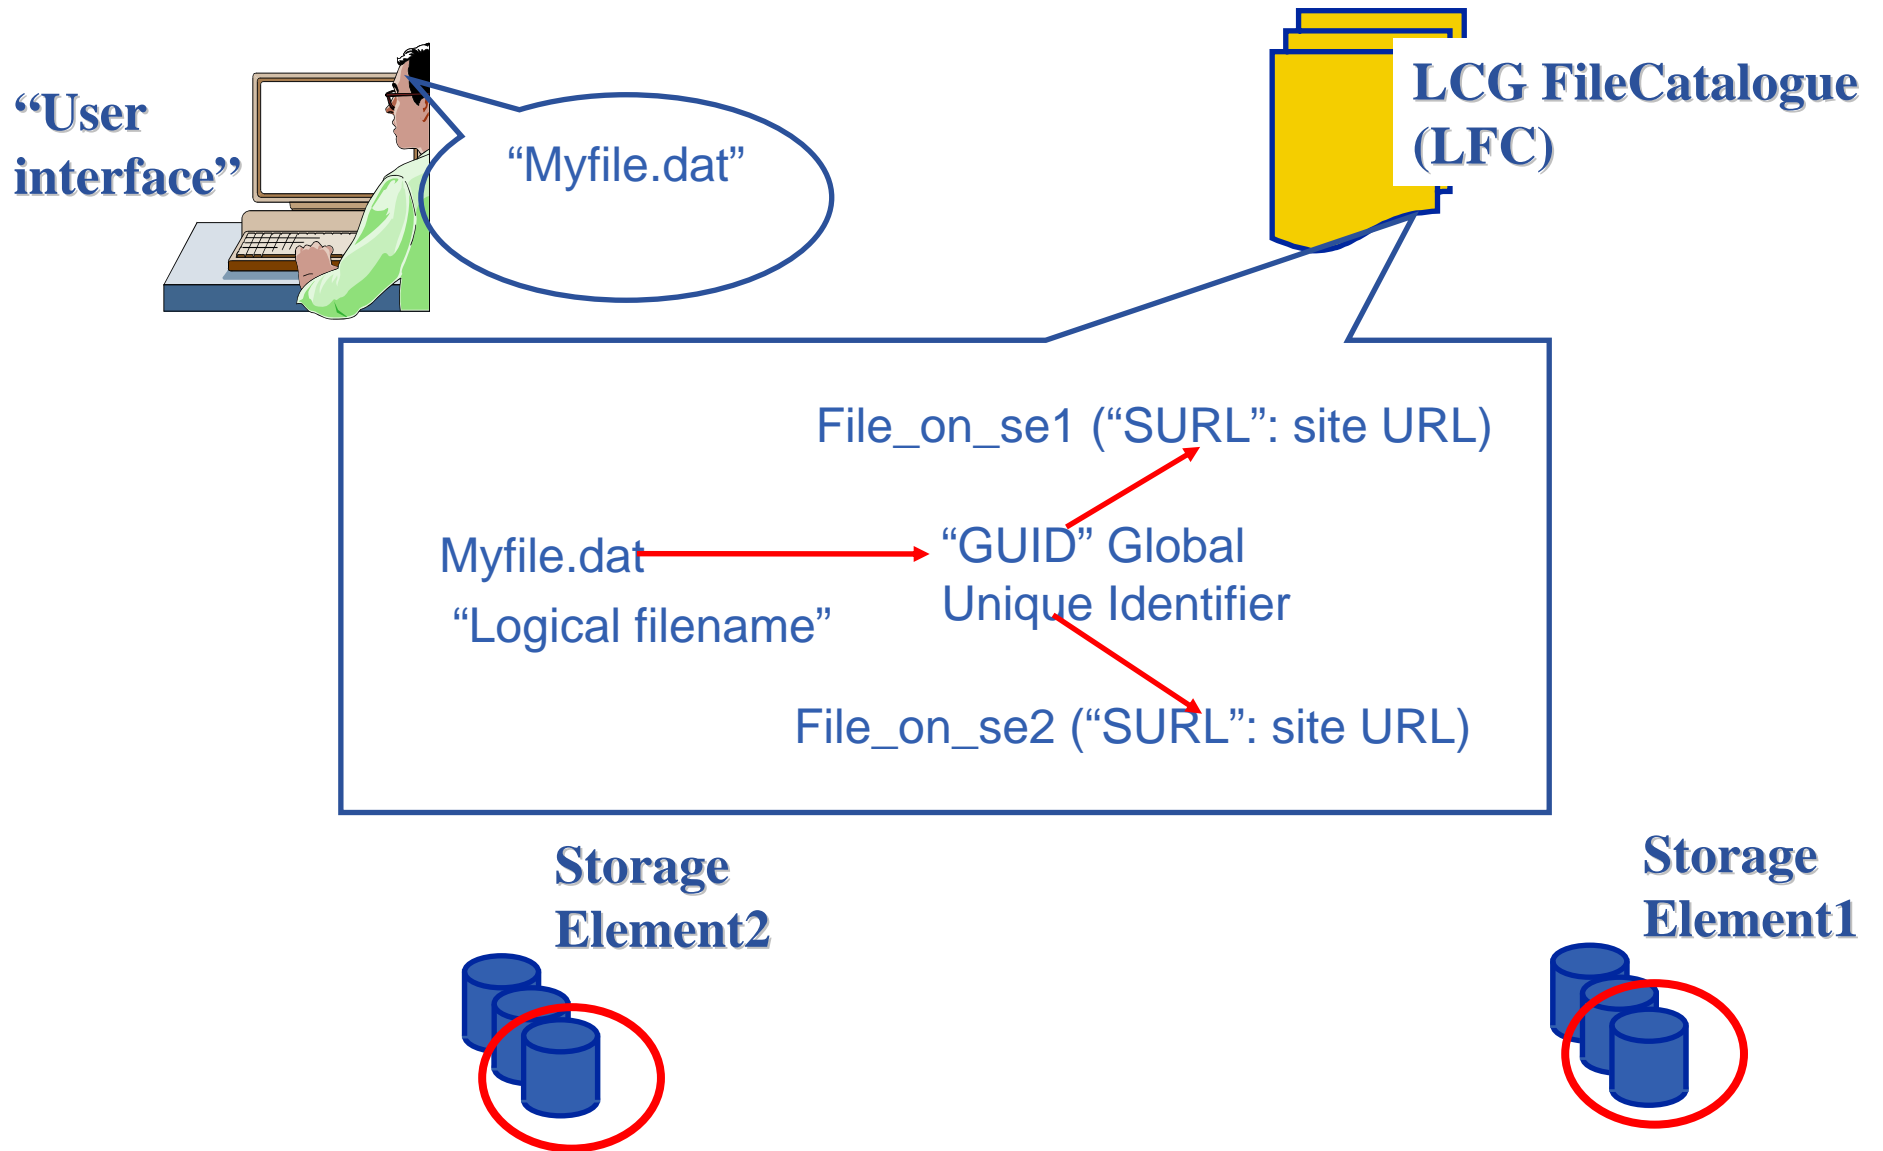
“User interface”

“Myfile.dat”

LCG FileCatalogue (LFC)

File_on_se1 (“SURL”: site URL)

Myfile.dat
“Logical filename”

“GUID” Global Unique Identifier

File_on_se2 (“SURL”: site URL)

Storage Element2

Storage Element1